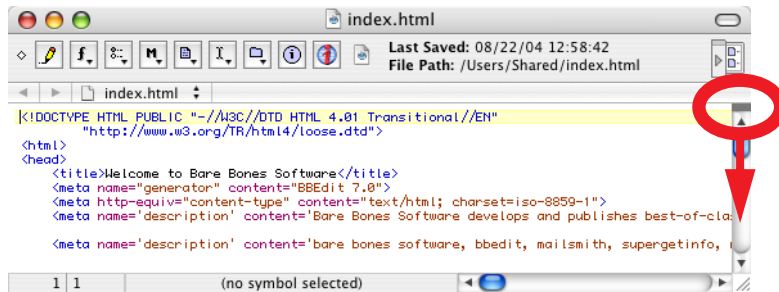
index.html

Last Saved: 08/22/04 12:58:42
File Path: /Users/Shared/index.html

index.html

<!DOCTYPE HTML PUBLIC "-//W3C//DTD HTML 4.01 Transitional//EN"
"http://www.w3.org/TR/html4/loose.dtd">
<html>
<head>
<title>Welcome to Bare Bones Software</title>
<meta name="generator" content="BBEdit 7.0">
<meta http-equiv="content-type" content="text/html; charset=iso-8859-1">
<meta name='description' content='Bare Bones Software develops and publishes best-of-cla

<meta name='description' content='bare bones software, bbedit, mailsmith, supergetinfo,

1 | 1

(no symbol selected)